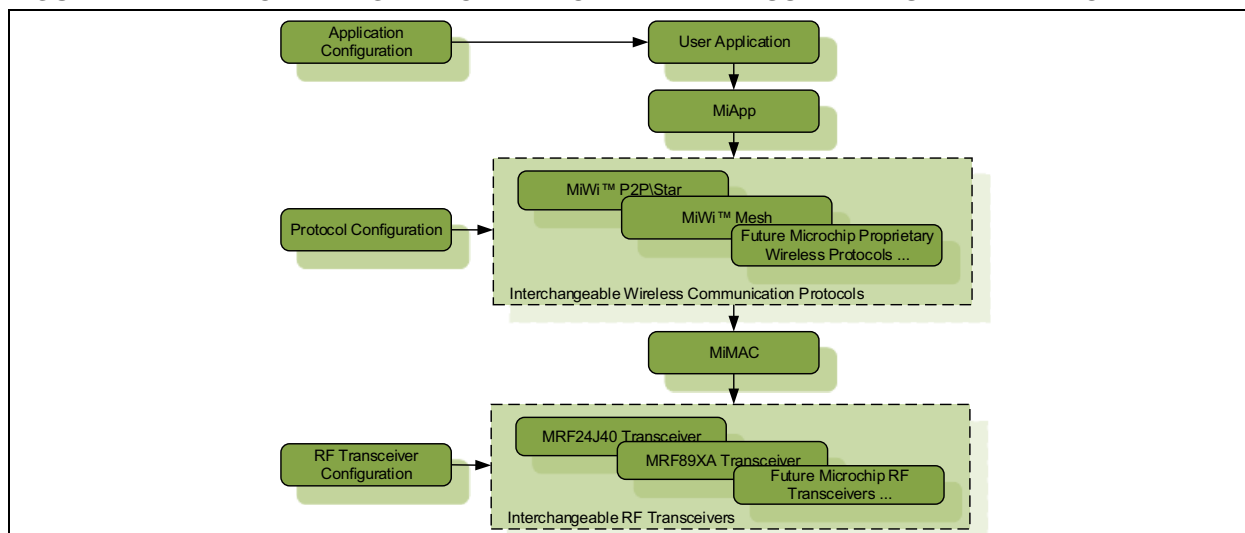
Application Configuration

User Application

MiApp

Protocol Configuration

MiWi™ P2P\Star

MiWi™ Mesh

Future Microchip Proprietary Wireless Protocols ...

Interchangeable Wireless Communication Protocols

MiMAC

RF Transceiver Configuration

MRF24J40 Transceiver

MRF89XA Transceiver

Future Microchip RF Transceivers ...

Interchangeable RF Transceivers